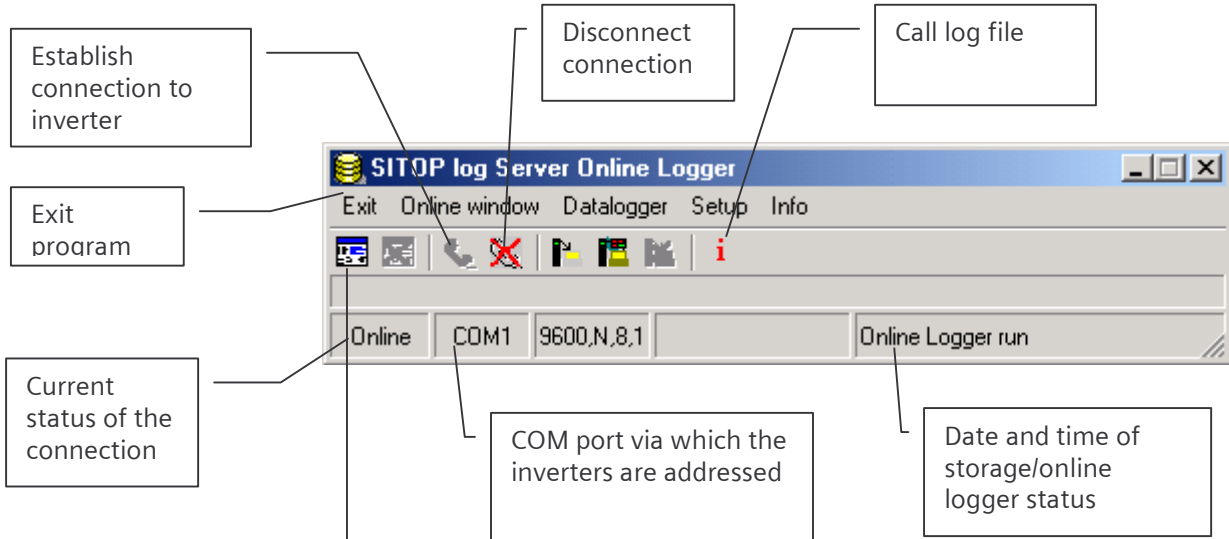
Establish connection to inverter

Disconnect connection

Call log file

SITOP log Server Online Logger

Exit program

Exit Online window Datalogger Setup Info

i

Online | COM1 | 9600,N,8,1 | | Online Logger run

Current status of the connection

COM port via which the inverters are addressed

Date and time of storage/online logger status